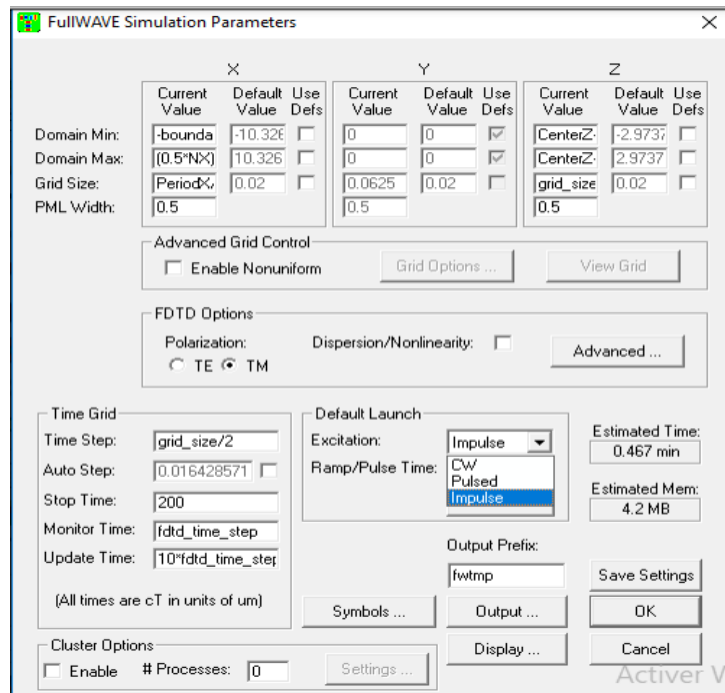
FullWAVE Simulation Parameters

| | X Current Value | X Default Value | X Use Defs | Y Current Value | Y Default Value | Y Use Defs | Z Current Value | Z Default Value | Z Use Defs |
|---|---|---|---|---|---|---|---|---|---|
| Domain Min: | -bounda | -10.326 | | 0 | 0 | | CenterZ- | -2.9737 | |
| Domain Max: | (0.5*NX) | 10.326 | | 0 | 0 | | CenterZ- | 2.9737 | |
| Grid Size: | PeriodX/ | 0.02 | | 0.0625 | 0.02 | | grid_size | 0.02 | |
| PML Width: | 0.5 | | | 0.5 | | | 0.5 | | |

Advanced Grid Control
Enable Nonuniform
Grid Options ...
View Grid

FDTD Options
Polarization:
TE TM
Dispersion/Nonlinearity:
Advanced ...

Time Grid
Time Step: grid_size/2
Auto Step: 0.016428571
Stop Time: 200
Monitor Time: fdtd_time_step
Update Time: 10*fdtd_time_ster
(All times are cT in units of um)

Default Launch
Excitation: Impulse
Ramp/Pulse Time:
CW
Pulsed
Impulse

Estimated Time:
0.467 min
Estimated Mem:
4.2 MB

Output Prefix:
fwtmp

Save Settings

Symbols ...
Output ...
OK

Cluster Options
Enable # Processes: 0
Settings ...
Display ...
Cancel

Activer V